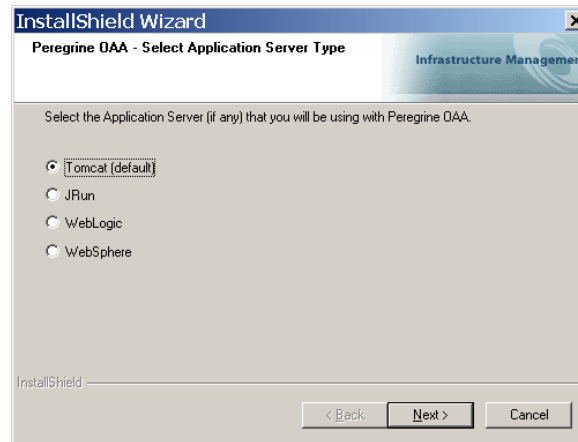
InstallShield Wizard

×

Peregrine OAA - Select Application Server Type

Infrastructure Managem

Select the Application Server (if any) that you will be using with Peregrine OAA.

Tomcat (default)

JRun

WebLogic

WebSphere

InstallShield

< Back

Next >

Cancel